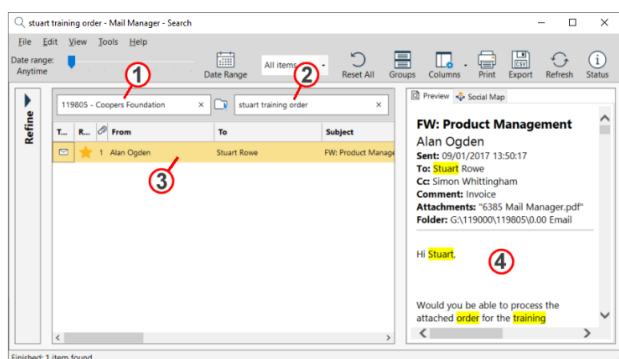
stuart training order - Mail Manager - Search

File Edit View Tools Help

Date range: Anytime

Date Range

All items

Reset All Groups Columns Print Export Refresh Status

Refine

1

119805 - Coopers Foundation

2

stuart training order

| T... | R... |  | From | To | Subject |
|---|---|---|---|---|---|
|  |  | 1 | Alan Ogden | Stuart Rowe | FW: Product Manage |

3

Preview Social Map

FW: Product Management
Alan Ogden
Sent: 09/01/2017 13:50:17
To: Stuart Rowe
Cc: Simon Whittingham
Comment: Invoice
Attachments: "6385 Mail Manager.pdf"
Folder: G:\119000\119805\0.00 Email

Hi Stuart,

4

Would you be able to process the attached order for the training

Finished: 1 item found